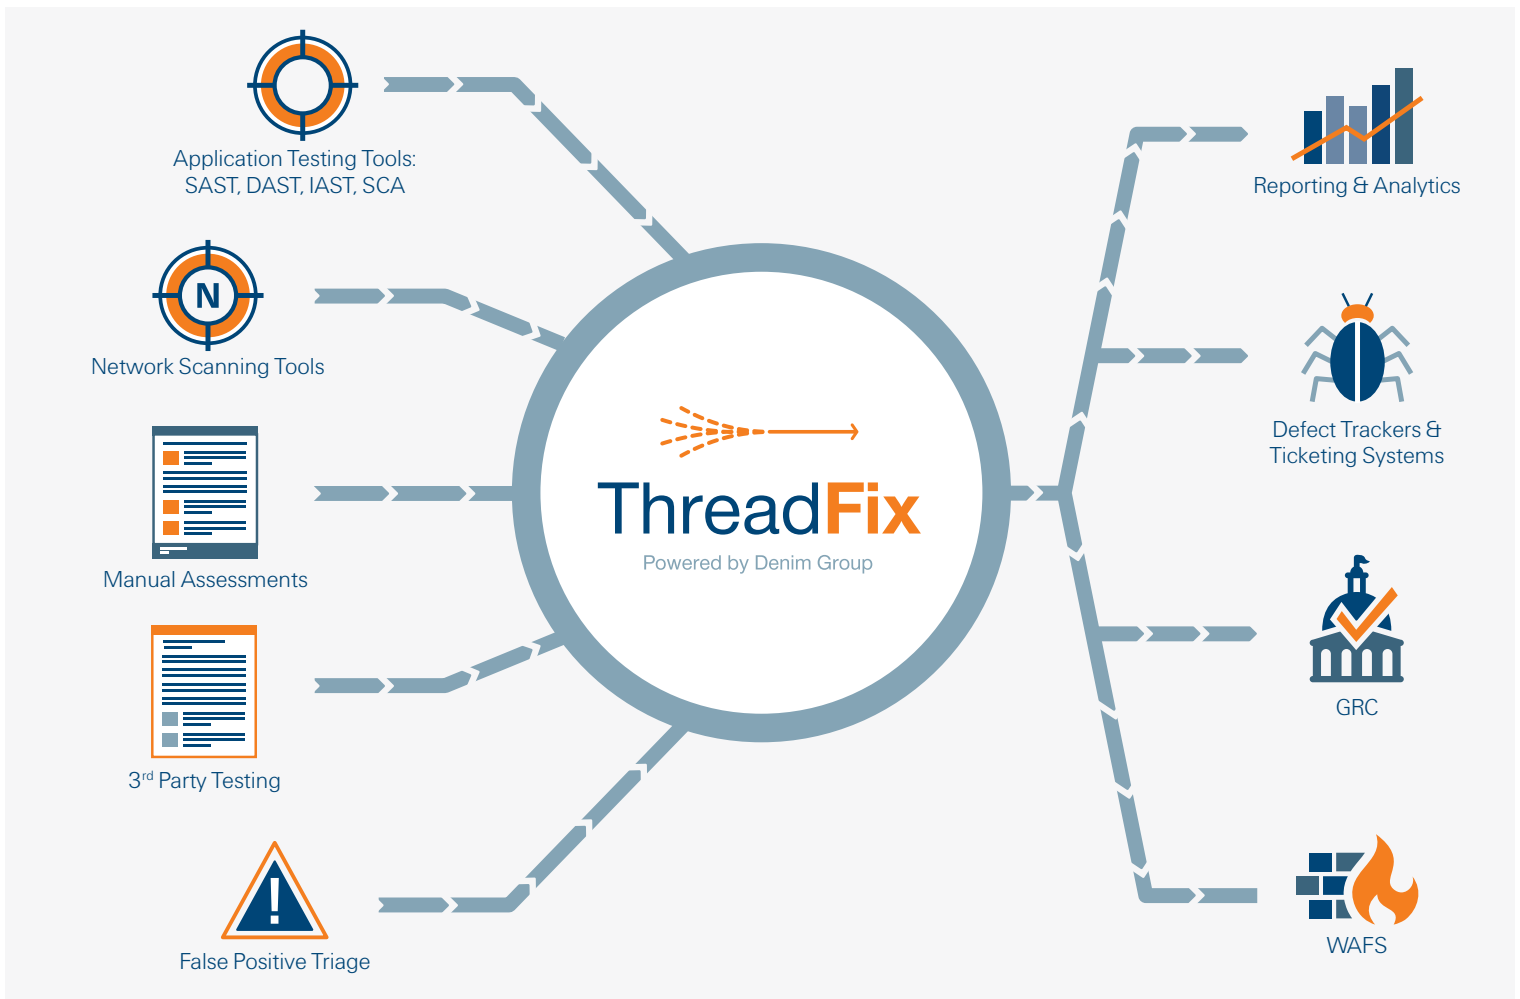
Application Testing Tools: SAST, DAST, IAST, SCA

N

Network Scanning Tools

Manual Assessments

3rd Party Testing

False Positive Triage

ThreadFix

Powered by Denim Group

Reporting & Analytics

Defect Trackers & Ticketing Systems

GRC

WAFS